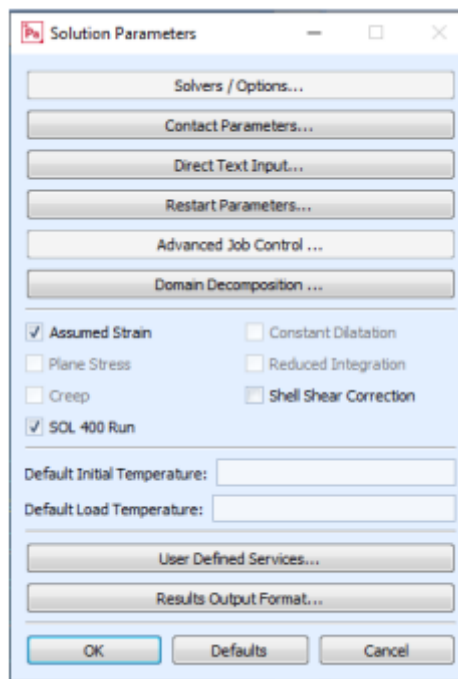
Solution Parameters

Solvers / Options...

Contact Parameters...

Direct Text Input...

Restart Parameters...

Advanced Job Control ...

Domain Decomposition ...

✓ Assumed Strain
Constant Dilatation
Plane Stress
Reduced Integration
Creep
Shell Shear Correction
✓ SOL 400 Run

Default Initial Temperature:

Default Load Temperature:

User Defined Services...

Results Output Format...

OK
Defaults
Cancel